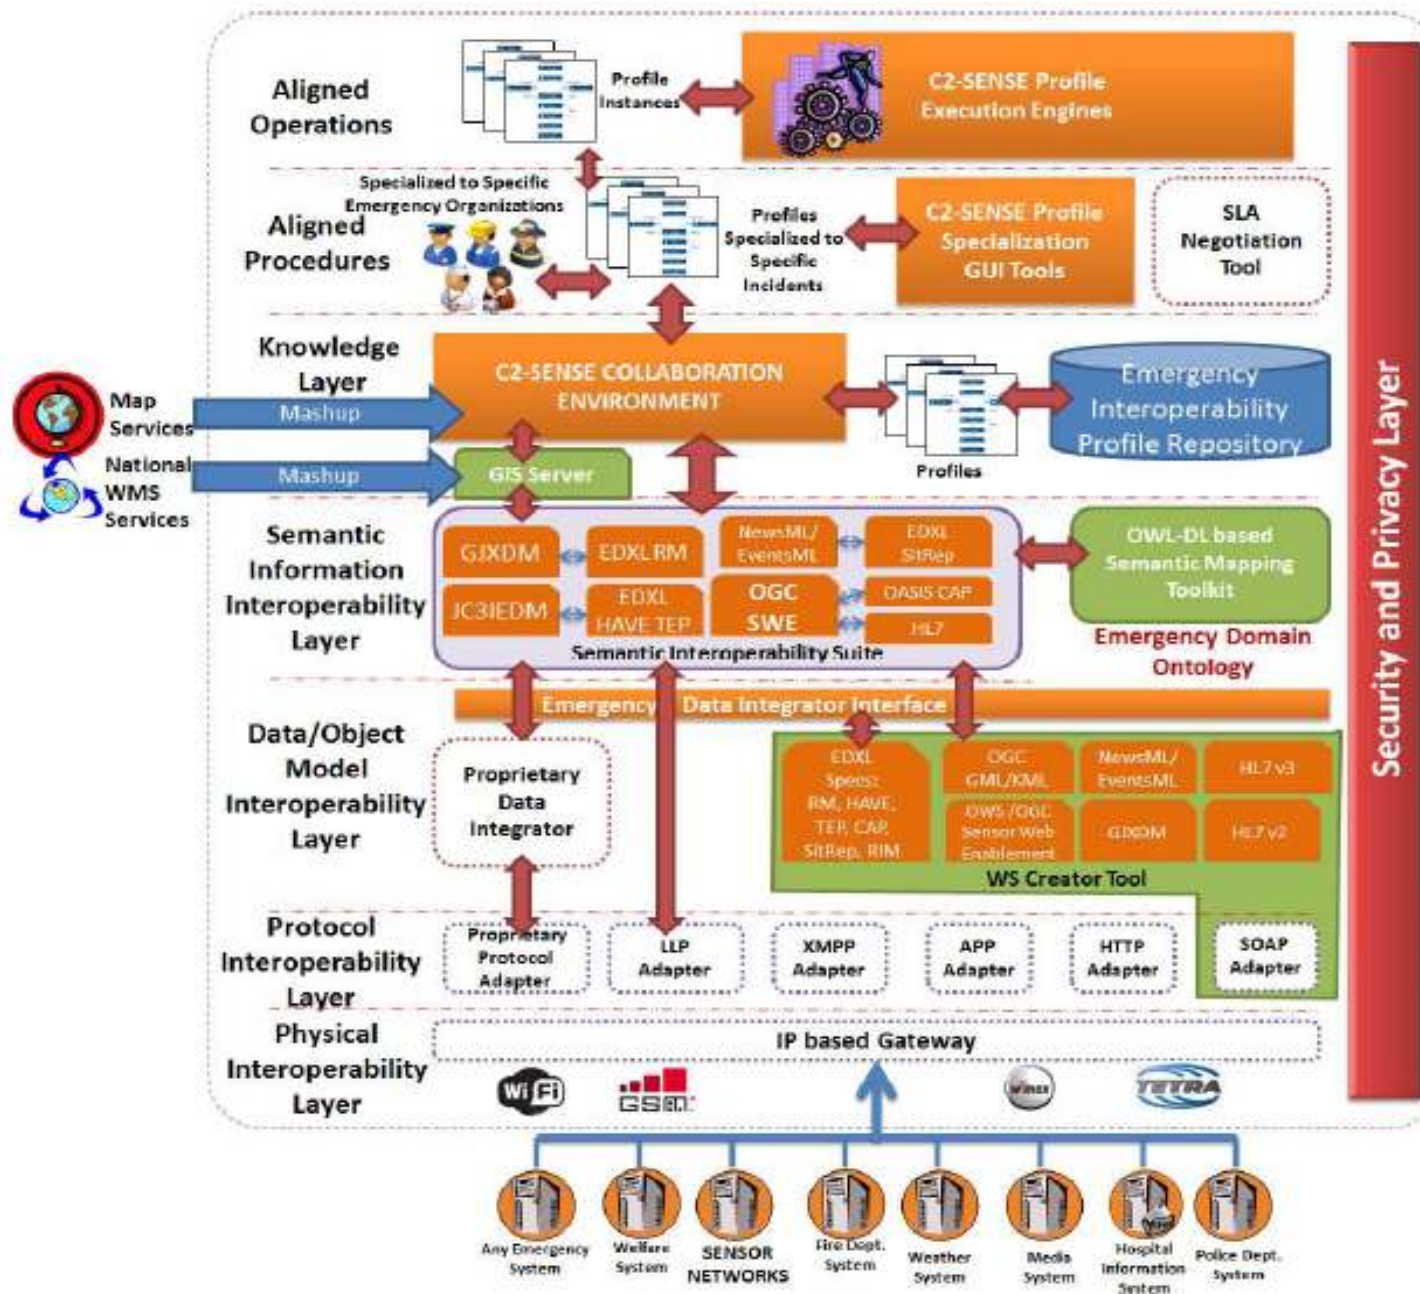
Aligned Operations

Profile Instances

C2-SENSE Profile Execution Engines

Aligned Procedures

Specialized to Specific Emergency Organizations

Profiles Specialized to Specific Incidents

C2-SENSE Profile Specialization GUI Tools

SLA Negotiation Tool

Knowledge Layer

Map Services

Mashup

C2-SENSE COLLABORATION ENVIRONMENT

Profiles

Emergency Interoperability Profile Repository

National WMS Services

Mashup

GIS Server

Semantic Information Interoperability Layer

GJXDM

EDXL RM

NewsML/ EventsML

EDXL SitRep

JC3IEDM

EDXL HAVE TEP

OGC SWE

OASIS CAP

HL7

Semantic Interoperability Suite

OWL-DL based Semantic Mapping Toolkit

Emergency Domain Ontology

Emergency Data Integrator Interface

Data/Object Model Interoperability Layer

Proprietary Data Integrator

EDXL Specs: RM, HAVE, TEP, CAP, SitRep, RIM

OGC GML/KML

NewsML/ EventsML

HL7 v3

OWS /OGC Sensor Web Enablement

GJXDM

HL7 v2

WS Creator Tool

Protocol Interoperability Layer

Proprietary Protocol Adapter

LLP Adapter

XMPP Adapter

APP Adapter

HTTP Adapter

SOAP Adapter

Physical Interoperability Layer

IP based Gateway

Wi Fi

GSM

TETRA

Any Emergency System

Welfare System

SENSOR NETWORKS

Fire Dept. System

Weather System

Media System

Hospital Information System

Police Dept. System

Security and Privacy Layer